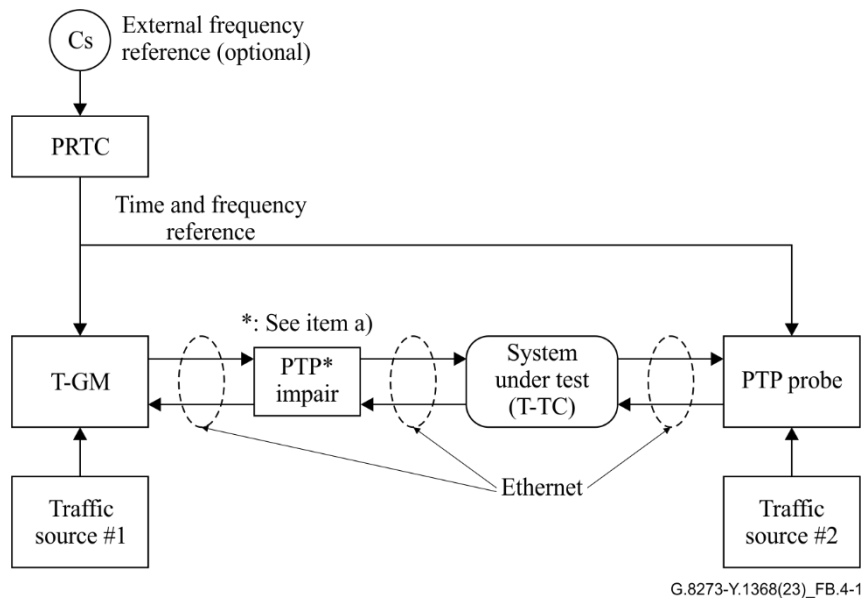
Cs

External frequency reference (optional)

PRTC

Time and frequency reference

*: See item a)

T-GM

PTP* impair

System under test (T-TC)

PTP probe

Ethernet

Traffic source #1

Traffic source #2

G.8273-Y.1368(23)_FB.4-1